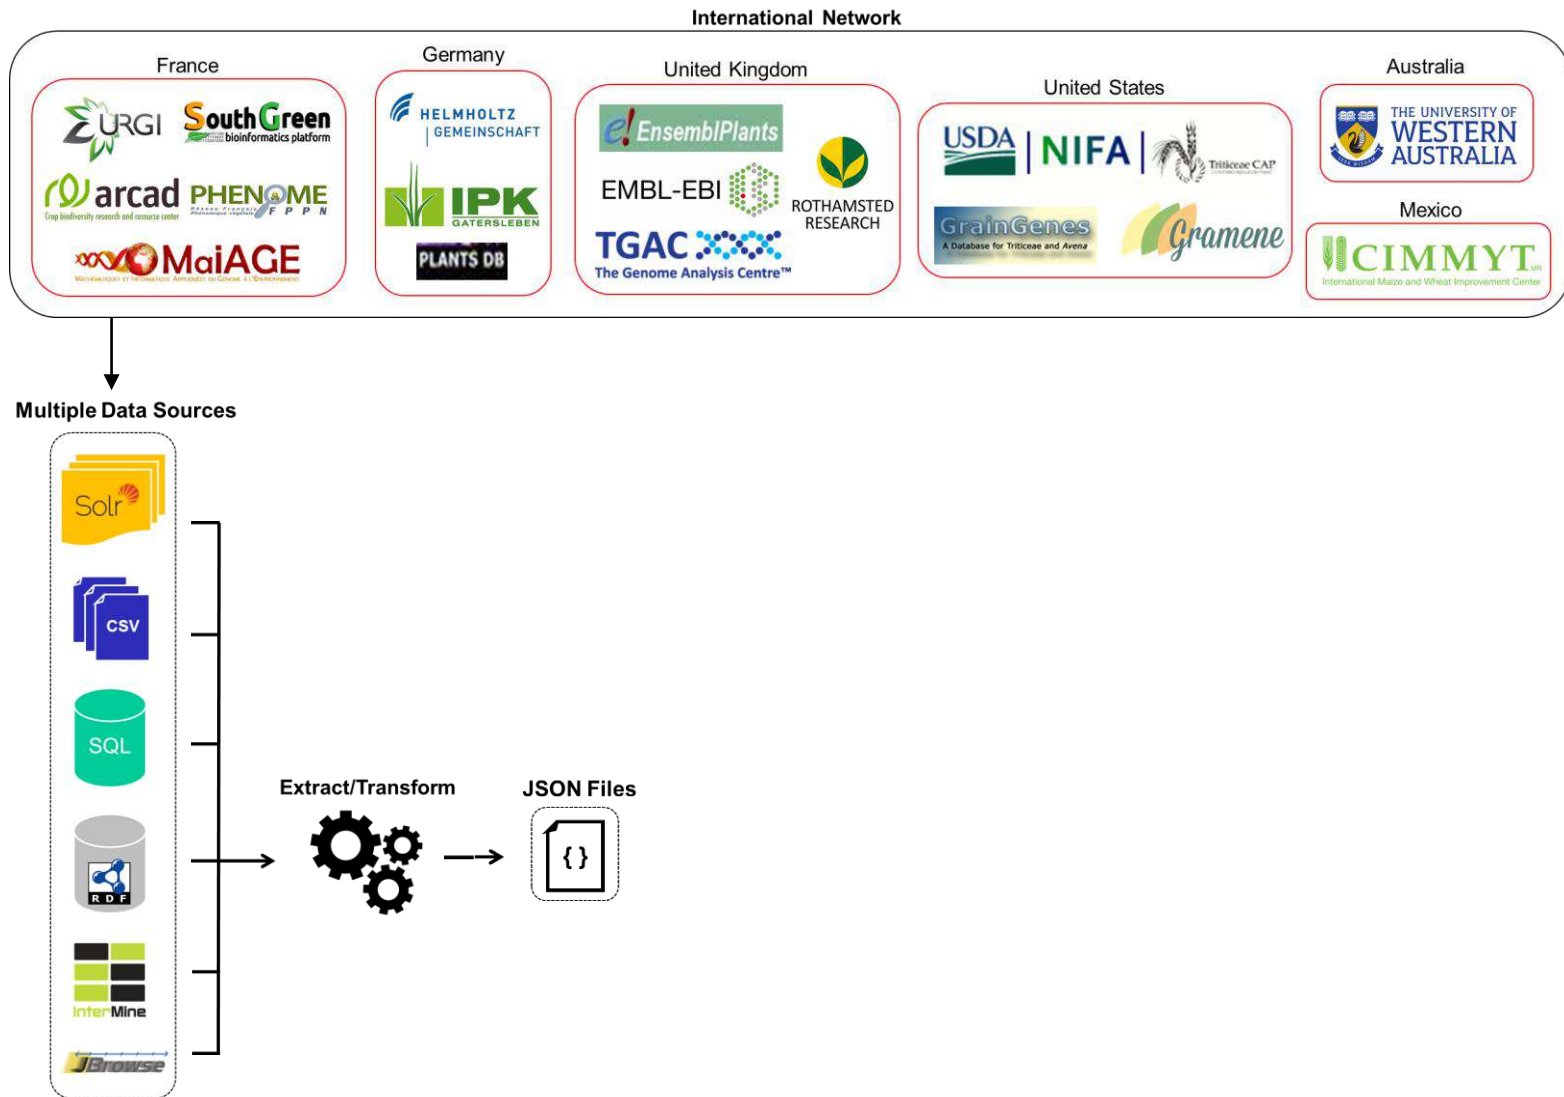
International Network

France

URGI SouthGreen bioinformatics platform

arcad Crop biodiversity research and resource center

PHENOME Réseau Français de Phénomique Végétale F P P N

MaIAGE Mathématiques et Informatique Appliquées du Génome à l'Environnement

Germany

HELMHOLTZ GEMEINSCHAFT

IPK GATERSLEBEN

PLANTS DB

United Kingdom

e! EnsemblPlants

EMBL-EBI

ROTHAMSTED RESEARCH

TGAC The Genome Analysis Centre™

United States

USDA | NIFA | Triticeae CAP

GrainGenes A Database for Triticeae and Avena

Gramene

Australia

THE UNIVERSITY OF WESTERN AUSTRALIA

Mexico

CIMMYT International Maize and Wheat Improvement Center

Multiple Data Sources

Solr

CSV

SQL

RDF

InterMine

JBrowse

Extract/Transform

JSON Files

{ }